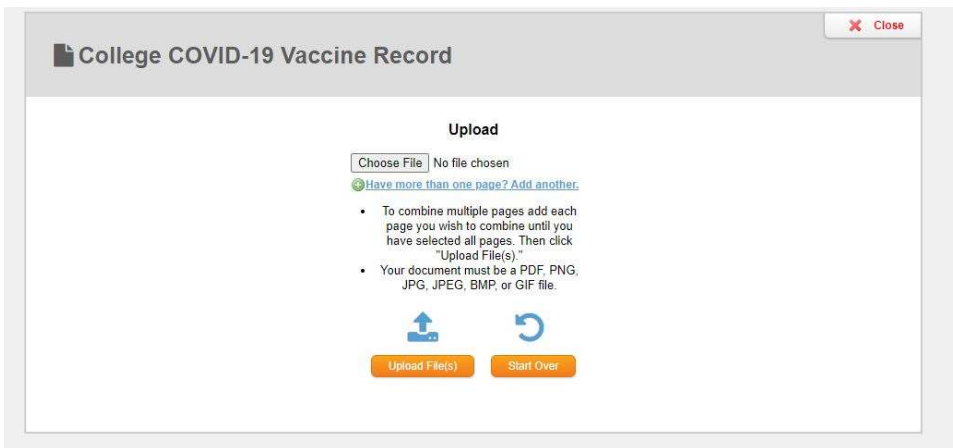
Close

College COVID-19 Vaccine Record

Upload

Choose File No file chosen

Have more than one page? Add another.

- To combine multiple pages add each page you wish to combine until you have selected all pages. Then click "Upload File(s)."
- Your document must be a PDF, PNG, JPG, JPEG, BMP, or GIF file.

Upload File(s)

Start Over